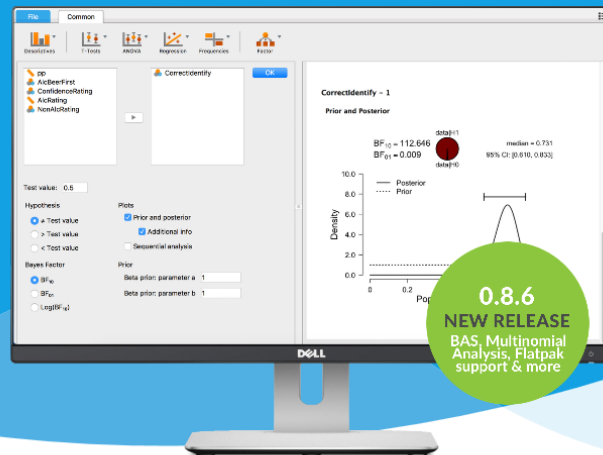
File Common

Descriptives T-Tests ANOVA Regression Frequencies Factor

pp
AlcBeerFirst
ConfidenceRating
AlcRating
NonAlcRating

CorrectIdentify

OK

Test value: 0.5

Hypothesis
≠ Test value
> Test value
< Test value

Plots
Prior and posterior
Additional info
Sequential analysis

Bayes Factor
$BF_{10}$
$BF_{01}$
$Log(BF_{10})$

Prior
Beta prior: parameter a 1
Beta prior: parameter b 1

CorrectIdentify - 1

Prior and Posterior

$BF_{10} = 112.646$
$BF_{01} = 0.009$

data|H1
data|H0

median = 0.731
95% CI: [0.610, 0.833]

10.0
8.0
6.0
4.0
2.0
0.0

Density

Posterior
Prior

0 0.2

Pop

DELL

0.8.6
NEW RELEASE
BAS, Multinomial Analysis, Flatpak support & more